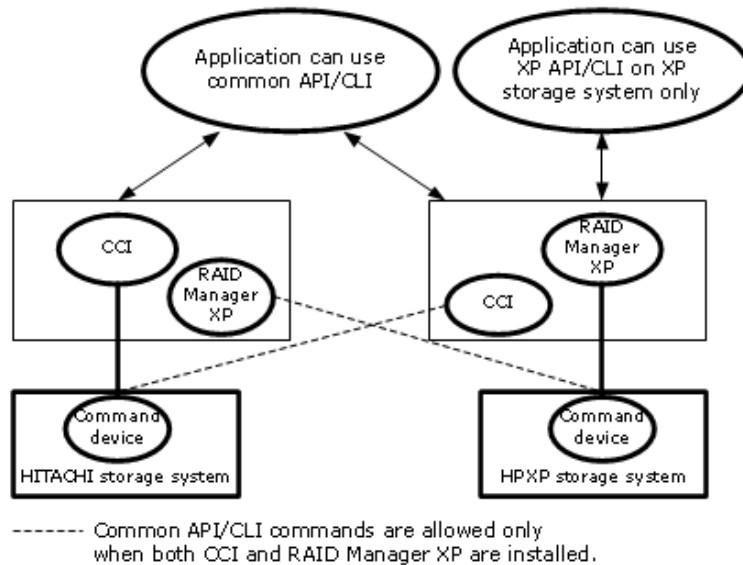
Application can use common API/CLI

Application can use XP API/CLI on XP storage system only

CCI

RAID Manager XP

CCI

RAID Manager XP

Command device

HITACHI storage system

Command device

HPXP storage system

------ Common API/CLI commands are allowed only when both CCI and RAID Manager XP are installed.